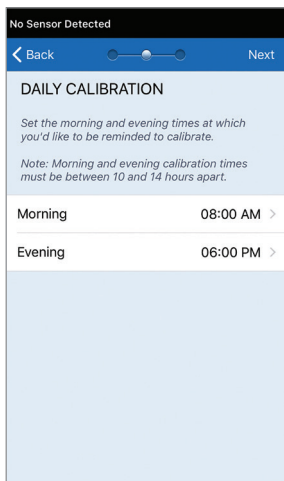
No Sensor Detected

Back Next

DAILY CALIBRATION

Set the morning and evening times at which you'd like to be reminded to calibrate.

Note: Morning and evening calibration times must be between 10 and 14 hours apart.

| Morning | 08:00 AM > |
|---|---|
| Evening | 06:00 PM > |